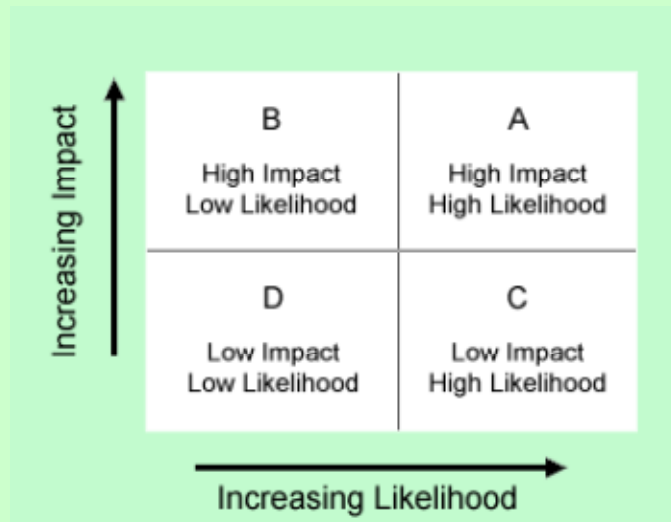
Increasing Impact

| B<br>High Impact<br>Low Likelihood | A<br>High Impact<br>High Likelihood |
|---|---|
| D<br>Low Impact<br>Low Likelihood | C<br>Low Impact<br>High Likelihood |

Increasing Likelihood